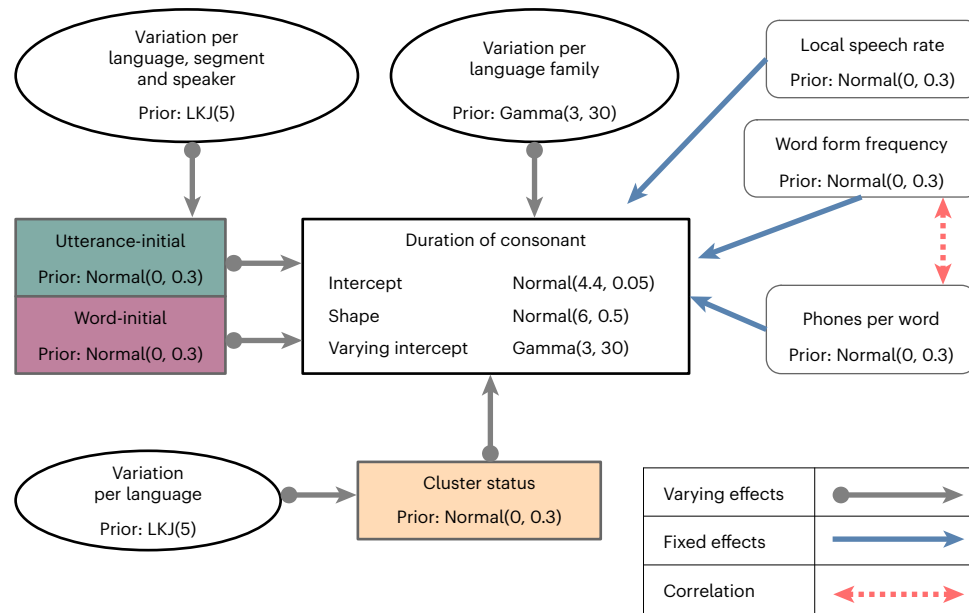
Variation per language, segment and speaker

Prior: LKJ(5)

Variation per language family

Prior: Gamma(3, 30)

Local speech rate

Prior: Normal(0, 0.3)

Word form frequency

Prior: Normal(0, 0.3)

Utterance-initial

Prior: Normal(0, 0.3)

Word-initial

Prior: Normal(0, 0.3)

Duration of consonant

| | |
|---|---|
| Intercept | Normal(4.4, 0.05) |
| Shape | Normal(6, 0.5) |
| Varying intercept | Gamma(3, 30) |

Phones per word

Prior: Normal(0, 0.3)

Variation per language

Prior: LKJ(5)

Cluster status

Prior: Normal(0, 0.3)

| | |
|---|---|
| Varying effects | |
| Fixed effects | |
| Correlation | |